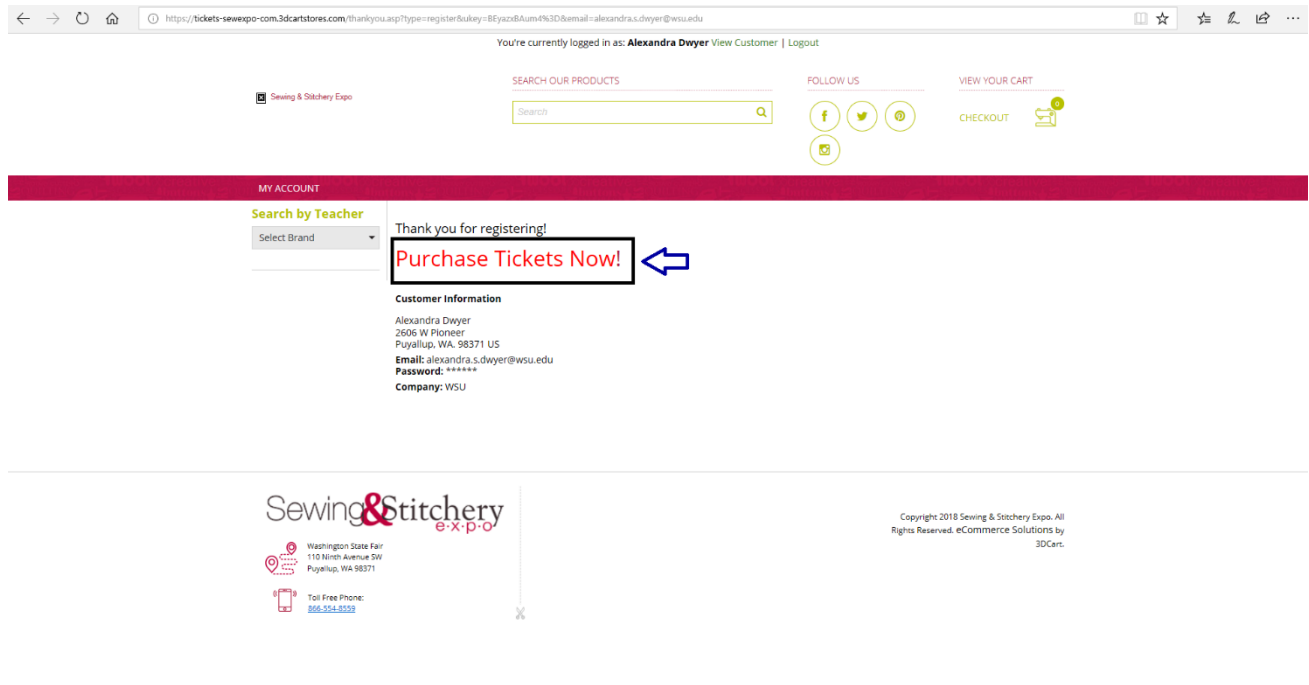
https://tickets-sewexpo-com.3dcartstores.com/thankyou.asp?type=register&ukey=BEyazxBAum4%3D&email=alexandra.s.dwyer@wsu.edu

You're currently logged in as: **Alexandra Dwyer** View Customer | Logout

Sewing & Stitchery Expo

SEARCH OUR PRODUCTS

Search

FOLLOW US

VIEW YOUR CART

CHECKOUT 0

MY ACCOUNT

Search by Teacher

Select Brand

Thank you for registering!

Purchase Tickets Now!

**Customer Information**

Alexandra Dwyer
2606 W Pioneer
Puyallup, WA. 98371 US

**Email:** alexandra.s.dwyer@wsu.edu
**Password:** ******

**Company:** WSU

Sewing&Stitchery e·x·p·o

Washington State Fair
110 Ninth Avenue SW
Puyallup, WA 98371

Toll Free Phone:
866-554-8559

Copyright 2018 Sewing & Stitchery Expo. All Rights Reserved. eCommerce Solutions by 3DCart.